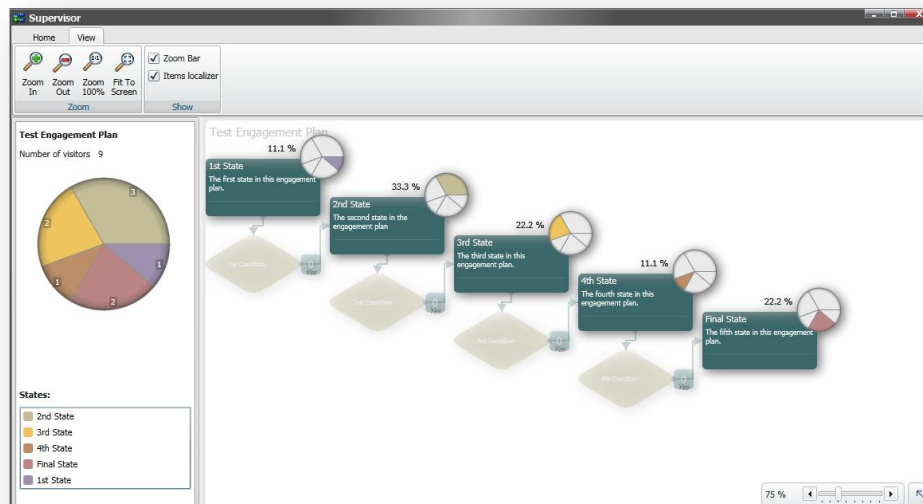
Supervisor

Home View

Zoom In Zoom Out Zoom 100% Fit To Screen

Zoom

Zoom Bar

Items localizer

Show

Test Engagement Plan

Number of visitors 9

3

1

2

1

2

States:

2nd State

3rd State

4th State

Final State

1st State

Test Engagement Plan

11.1 %

1st State

The first state in this engagement plan.

1st Condition

0 Yes

33.3 %

2nd State

The second state in the engagement plan

2nd Condition

0 Yes

22.2 %

3rd State

The third state in this engagement plan.

3rd Condition

0 Yes

11.1 %

4th State

The fourth state in this engagement plan.

4th Condition

0 Yes

22.2 %

Final State

The fifth state in this engagement plan.

75 %